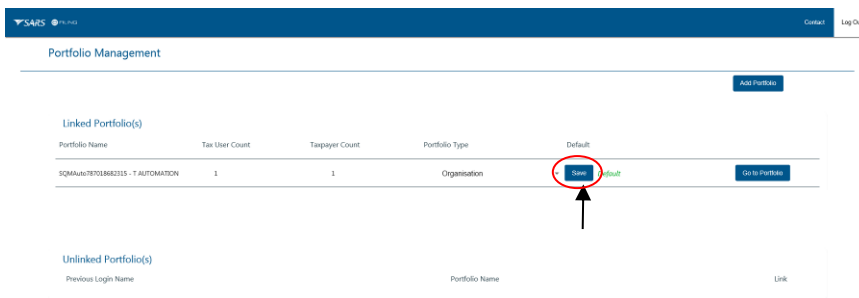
SARS eFILING

Contact Log Ou

Portfolio Management

Add Portfolio

Linked Portfolio(s)

| Portfolio Name | Tax User Count | Taxpayer Count | Portfolio Type | Default | |
|---|---|---|---|---|---|
| SQMAuto787018682315 - T AUTOMATION | 1 | 1 | Organisation | Save Default | Go to Portfolio |

Unlinked Portfolio(s)

| Previous Login Name | Portfolio Name | Link |
|---|---|---|